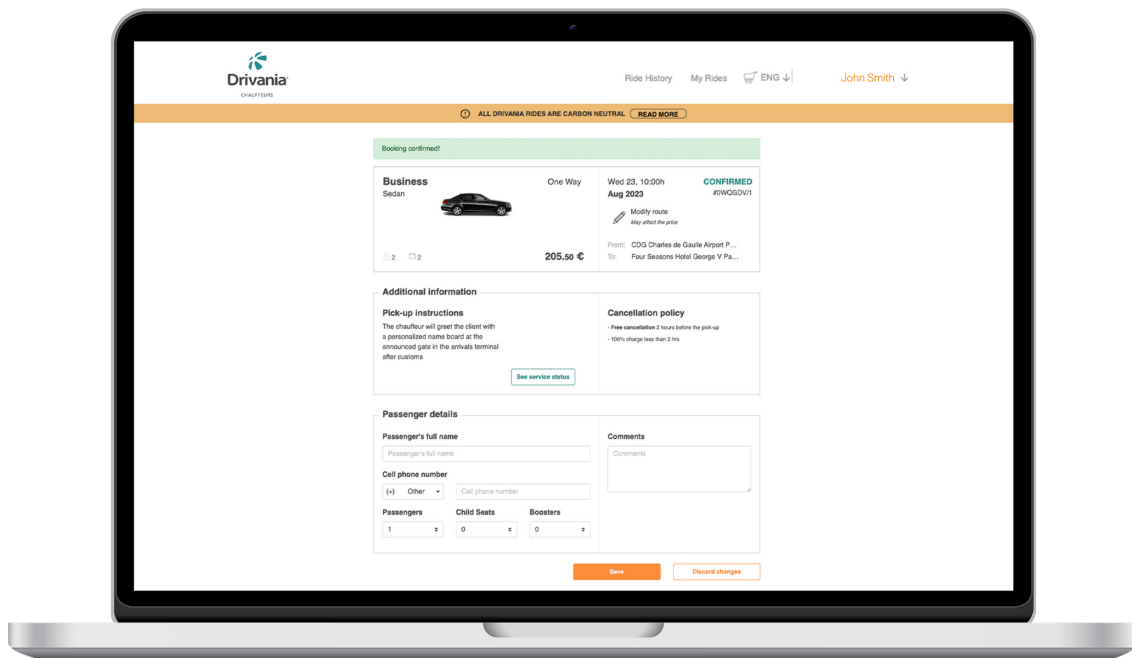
Drivania
CHAUFFEURS

Ride History My Rides ENG John Smith

ALL DRIVANIA RIDES ARE CARBON NEUTRAL READ MORE

Booking confirmed!

Business
Sedan
One Way
2 2
205.50 €

Wed 23, 10:00h
Aug 2023
CONFIRMED
#0WQGDV/1
Modify route
May affect the price
From: CDG Charles de Gaulle Airport P...
To: Four Seasons Hotel George V Pa...

Additional information

Pick-up instructions
The chauffeur will greet the client with a personalized name board at the announced gate in the arrivals terminal after customs

See service status

Cancellation policy
- Free cancellation 2 hours before the pick-up
- 100% charge less than 2 hrs

Passenger details

Passenger's full name
Passenger's full name
Cell phone number
(+) Other
Cell phone number
Passengers
1
Child Seats
0
Boosters
0

Comments
Comments

Save
Discard changes